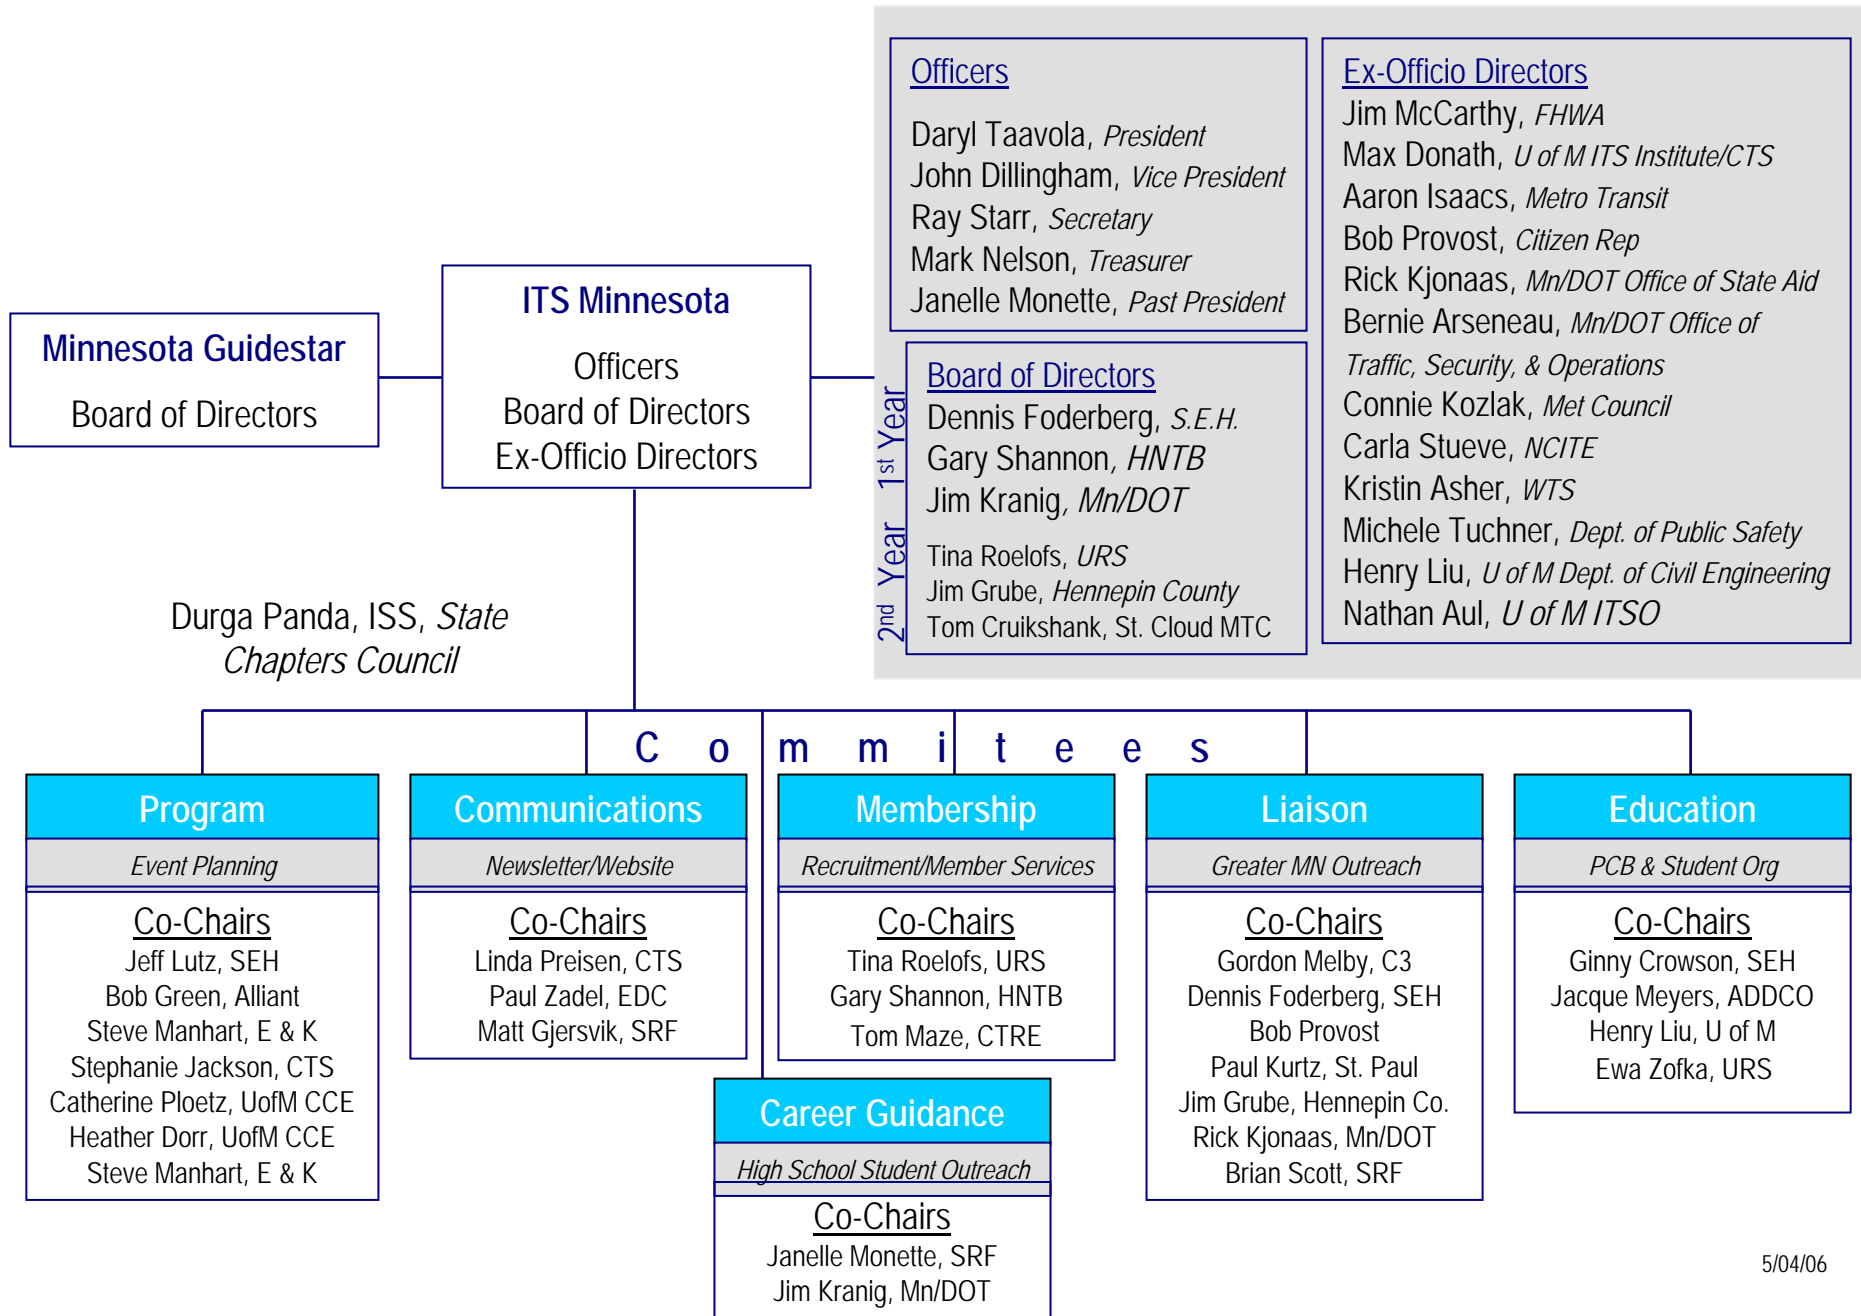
Minnesota Guidestar
Board of Directors

ITS Minnesota
Officers
Board of Directors
Ex-Officio Directors

Officers
Daryl Taavola, *President*
John Dillingham, *Vice President*
Ray Starr, *Secretary*
Mark Nelson, *Treasurer*
Janelle Monette, *Past President*

Board of Directors
1st Year
Dennis Foderberg, *S.E.H.*
Gary Shannon, *HNTB*
Jim Kranig, *Mn/DOT*
2nd Year
Tina Roelofs, *URS*
Jim Grube, *Hennepin County*
Tom Cruikshank, St. Cloud MTC

Ex-Officio Directors
Jim McCarthy, *FHWA*
Max Donath, *U of M ITS Institute/CTS*
Aaron Isaacs, *Metro Transit*
Bob Provost, *Citizen Rep*
Rick Kjonaas, *Mn/DOT Office of State Aid*
Bernie Arseneau, *Mn/DOT Office of Traffic, Security, & Operations*
Connie Kozlak, *Met Council*
Carla Stueve, *NCITE*
Kristin Asher, *WTS*
Michele Tuchner, *Dept. of Public Safety*
Henry Liu, *U of M Dept. of Civil Engineering*
Nathan Aul, *U of M ITSO*

Durga Panda, ISS, *State Chapters Council*

C o m m i t e e s

Program
*Event Planning*
Co-Chairs
Jeff Lutz, SEH
Bob Green, Alliant
Steve Manhart, E & K
Stephanie Jackson, CTS
Catherine Ploetz, UofM CCE
Heather Dorr, UofM CCE
Steve Manhart, E & K

Communications
*Newsletter/Website*
Co-Chairs
Linda Preisen, CTS
Paul Zadel, EDC
Matt Gjersvik, SRF

Membership
*Recruitment/Member Services*
Co-Chairs
Tina Roelofs, URS
Gary Shannon, HNTB
Tom Maze, CTRE

Liaison
*Greater MN Outreach*
Co-Chairs
Gordon Melby, C3
Dennis Foderberg, SEH
Bob Provost
Paul Kurtz, St. Paul
Jim Grube, Hennepin Co.
Rick Kjonaas, Mn/DOT
Brian Scott, SRF

Education
*PCB & Student Org*
Co-Chairs
Ginny Crowson, SEH
Jacque Meyers, ADDCO
Henry Liu, U of M
Ewa Zofka, URS

Career Guidance
*High School Student Outreach*
Co-Chairs
Janelle Monette, SRF
Jim Kranig, Mn/DOT

5/04/06